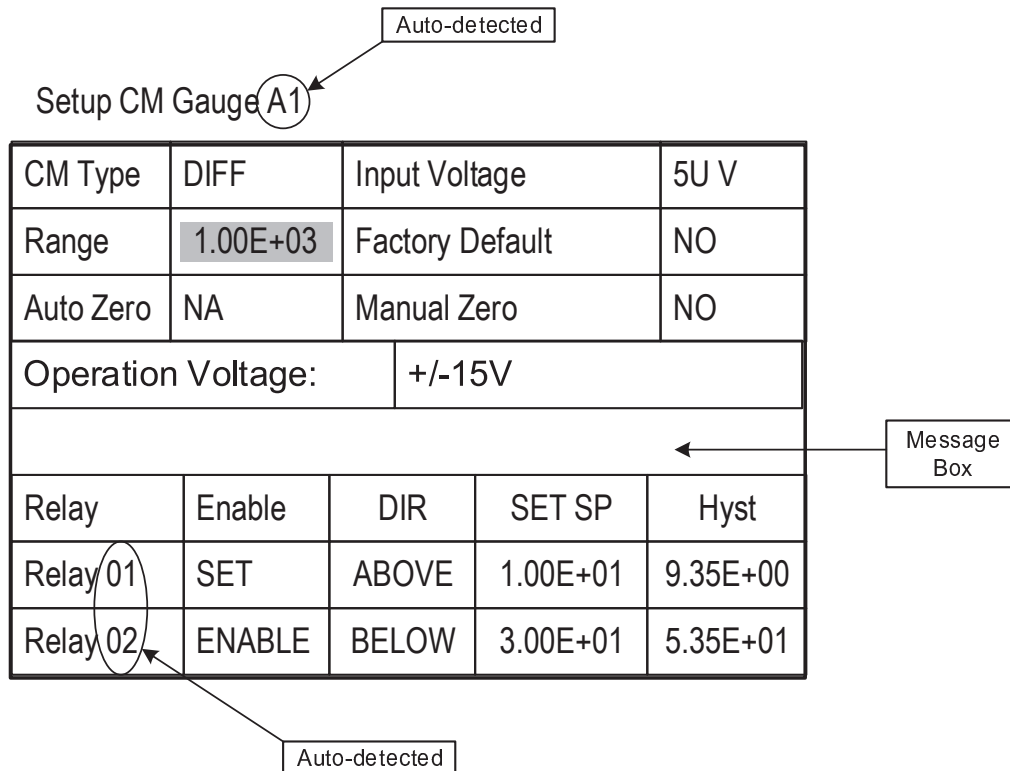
Auto-detected

Setup CM Gauge A1

| CM Type | DIFF | Input Voltage | 5U V |
|---|---|---|---|
| Range | 1.00E+03 | Factory Default | NO |
| Auto Zero | NA | Manual Zero | NO |

Operation Voltage: +/-15V

Message Box

| Relay | Enable | DIR | SET SP | Hyst |
|---|---|---|---|---|
| Relay 01 | SET | ABOVE | 1.00E+01 | 9.35E+00 |
| Relay 02 | ENABLE | BELOW | 3.00E+01 | 5.35E+01 |

Auto-detected